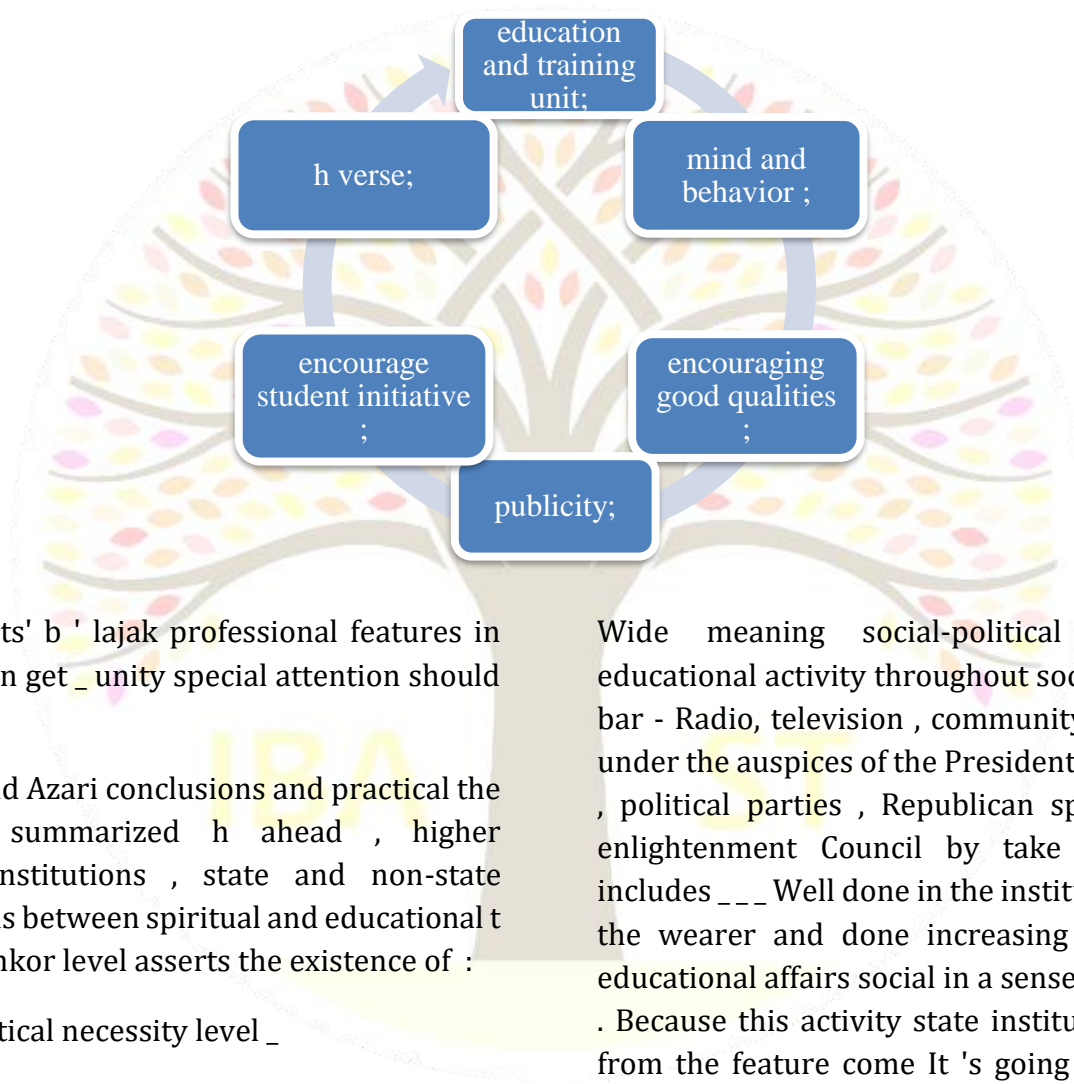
education and training unit;

mind and behavior ;

encouraging good qualities ;

publicity;

encourage student initiative ;

h verse;

IBAST

ts' b ' lajak professional features in n get _ unity special attention should

d Azari conclusions and practical the summarized h ahead , higher nstitutions , state and non-state s between spiritual and educational t nkor level asserts the existence of :

tical necessity level _

Wide meaning social-political educational activity throughout soc bar - Radio, television , community under the auspices of the President , political parties , Republican sp enlightenment Council by take includes _ _ _ Well done in the instit the wearer and done increasing educational affairs social in a sense . Because this activity state institu from the feature come It 's going